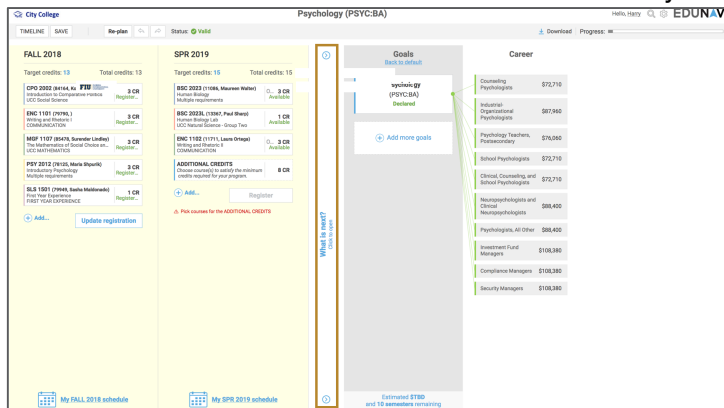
City College

Psychology (PSYC:BA)

Hello, Harry

EDUNAV

TIMELINE SAVE Re-plan Status: Valid

Download | Progress:

FALL 2018

Target credits: 13 Total credits: 13

CPO 2002 (84164, Ke FIU
Introduction to Comparative Politics
UCC Social Science
Register...

ENC 1101 (70790, )
Writing and Rhetoric I
COMMUNICATION
3 CR
Register...

MGF 1107 (85478, Surender Lindley)
The Mathematics of Social Choice an...
UCC MATHEMATICS
3 CR
Register...

PSY 2012 (78125, Maria Shpurik)
Introductory Psychology
Multiple requirements
3 CR
Register...

SLS 1501 (79949, Sasha Maldonado)
First Year Experience
FIRST YEAR EXPERIENCE
1 CR
Register...

Add...

Update registration

My FALL 2018 schedule

SPR 2019

Target credits: 15 Total credits: 15

BSC 2023 (11086, Maureen Walter)
Human Biology
Multiple requirements
O... 3 CR
Available

BSC 2023L (13267, Paul Sharp)
Human Biology Lab
UCC Natural Science - Group Two
1 CR
Available

ENC 1102 (11711, Laura Ortega)
Writing and Rhetoric II
COMMUNICATION
O... 3 CR
Available

ADDITIONAL CREDITS
Choose course(s) to satisfy the minimum credits required for your program.
8 CR

Add...

Register

Pick courses for the ADDITIONAL CREDITS

My SPR 2019 schedule

What is next?
Click to view

Goals
Back to default

sychology
(PSYC:BA)
Declared

Add more goals

Estimated ETBD
and 10 semesters remaining

Career

| | |
|---|---|
| Counseling Psychologists | $72,710 |
| Industrial-Organizational Psychologists | $87,960 |
| Psychology Teachers, Postsecondary | $76,060 |
| School Psychologists | $72,710 |
| Clinical, Counseling, and School Psychologists | $72,710 |
| Neuropsychologists and Clinical Neuropsychologists | $88,400 |
| Psychologists, All Other | $88,400 |
| Investment Fund Managers | $108,380 |
| Compliance Managers | $108,380 |
| Security Managers | $108,380 |